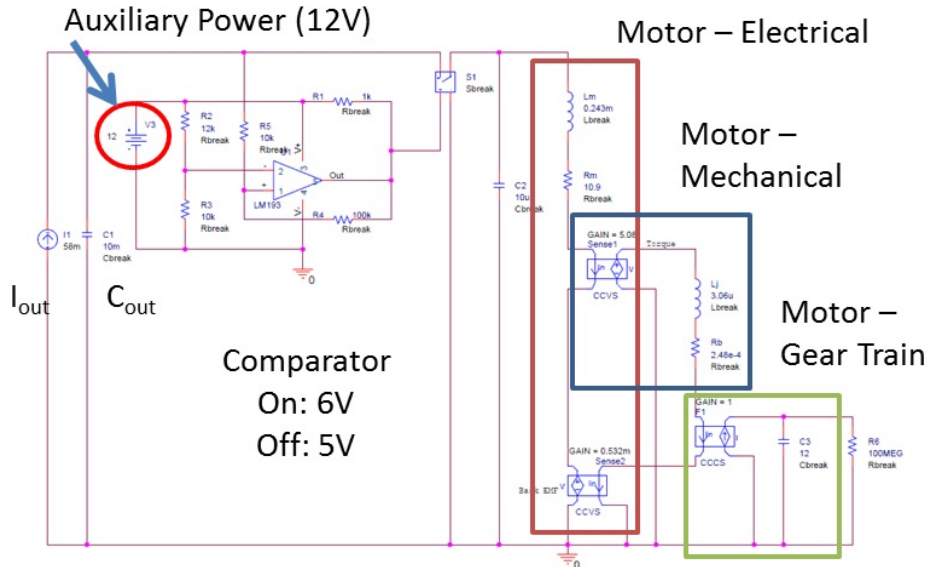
Auxiliary Power (12V)

Motor – Electrical

Motor – Mechanical

Motor – Gear Train

12 V3

R2 12k Rbreak

R5 10k Rbreak

R1 1k Rbreak

S1 Sbreak

R3 10k Rbreak

LM193

Out

R4 100k Rbreak

0

I1 58m

C1 10m Cbreak

C2 10u Cbreak

Lm 0.243m Lbreak

Rm 10.9 Rbreak

GAIN = 5.08 Sense1

Torque

CCVS

Lj 3.06u Lbreak

Rb 2.48e-4 Rbreak

GAIN = 1 F1

CCCS

C3 12 Cbreak

R6 100MEG Rbreak

GAIN = 0.532m Sense2

Back EMF

CCVS

0

$I_{out}$

$C_{out}$

Comparator
On: 6V
Off: 5V